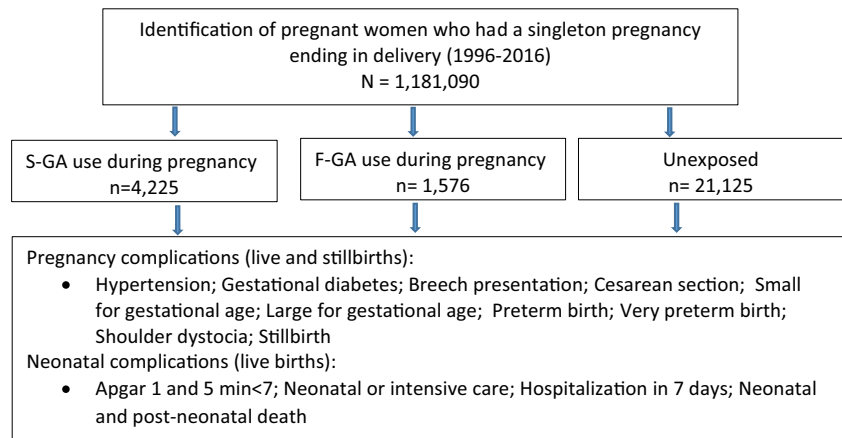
Identification of pregnant women who had a singleton pregnancy ending in delivery (1996-2016)
N = 1,181,090

S-GA use during pregnancy
n=4,225

F-GA use during pregnancy
n= 1,576

Unexposed
n= 21,125

Pregnancy complications (live and stillbirths):
• Hypertension; Gestational diabetes; Breech presentation; Cesarean section; Small for gestational age; Large for gestational age; Preterm birth; Very preterm birth; Shoulder dystocia; Stillbirth

Neonatal complications (live births):
• Apgar 1 and 5 min<7; Neonatal or intensive care; Hospitalization in 7 days; Neonatal and post-neonatal death